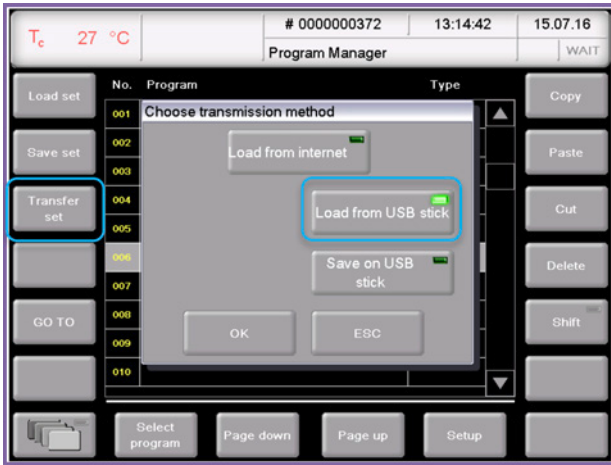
$T_c$ 27 °C

# 0000000372
13:14:42
15.07.16
Program Manager
WAIT

Load set
Save set
Transfer set
GO TO

No.
Program
Type
001
002
003
004
005
006
007
008
009
010

Choose transmission method
Load from internet
Load from USB stick
Save on USB stick
OK
ESC

Copy
Paste
Cut
Delete
Shift

Select program
Page down
Page up
Setup